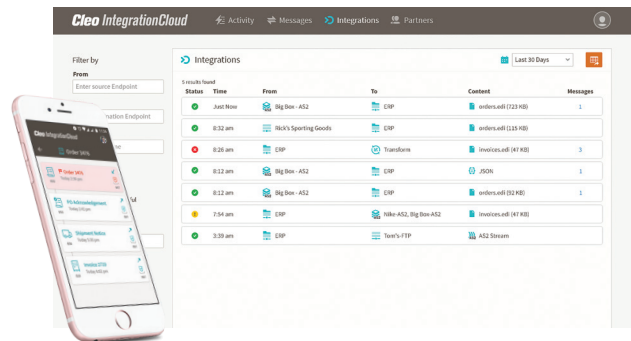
Cleo IntegrationCloud

Activity Messages Integrations Partners

Filter by

From

Enter source Endpoint

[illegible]ation Endpoint

Integrations

Last 30 Days

5 results found

| Status | Time | From | To | Content | Messages |
|---|---|---|---|---|---|
| | Just Now | Big Box - AS2 | ERP | orders.edi (723 KB) | 1 |
| | 8:32 am | Rick's Sporting Goods | ERP | orders.edi (115 KB) | 1 |
| | 8:26 am | ERP | Transform | invoices.edi (47 KB) | 3 |
| | 8:12 am | Big Box - AS2 | ERP | JSON | 1 |
| | 8:12 am | Big Box - AS2 | ERP | orders.edi (92 KB) | 1 |
| | 7:54 am | ERP | Nike-AS2, Big Box-AS2 | invoices.edi (47 KB) | 1 |
| | 3:39 am | ERP | Tom's-FTP | AS2 Stream | |

Cleo IntegrationCloud

Order 3476

PO Order 3476

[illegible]

PO Acknowledgement

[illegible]

Shipment Notice

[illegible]

Invoice 3776

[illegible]